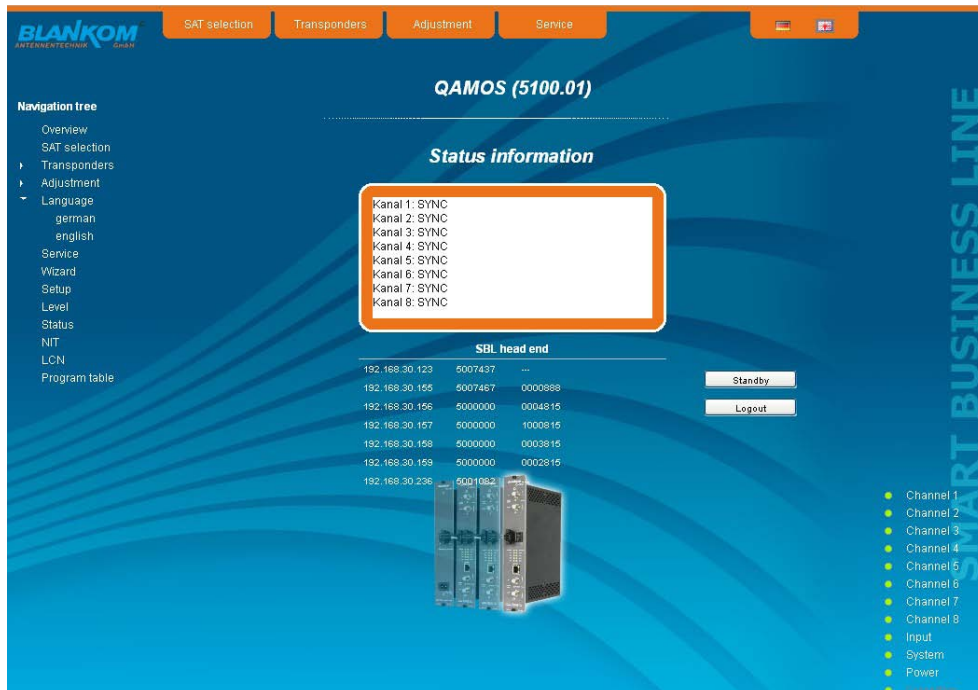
BLANKOM
ANTENNENTECHNIK GmbH

SAT selection
Transponders
Adjustment
Service

Navigation tree
Overview
SAT selection
Transponders
Adjustment
Language
german
english
Service
Wizard
Setup
Level
Status
NIT
LCN
Program table

QAMOS (5100.01)

Status information

Kanal 1: SYNC
Kanal 2: SYNC
Kanal 3: SYNC
Kanal 4: SYNC
Kanal 5: SYNC
Kanal 6: SYNC
Kanal 7: SYNC
Kanal 8: SYNC

SBL head end

| | | |
|---|---|---|
| 192.168.30.123 | 5007437 | --- |
| 192.168.30.155 | 5007467 | 0000888 |
| 192.168.30.156 | 5000000 | 0004815 |
| 192.168.30.157 | 5000000 | 1000815 |
| 192.168.30.158 | 5000000 | 0003815 |
| 192.168.30.159 | 5000000 | 0002815 |
| 192.168.30.236 | 5001082 | |

Standby
Logout

SMART BUSINESS LINE

Channel 1
Channel 2
Channel 3
Channel 4
Channel 5
Channel 6
Channel 7
Channel 8
Input
System
Power